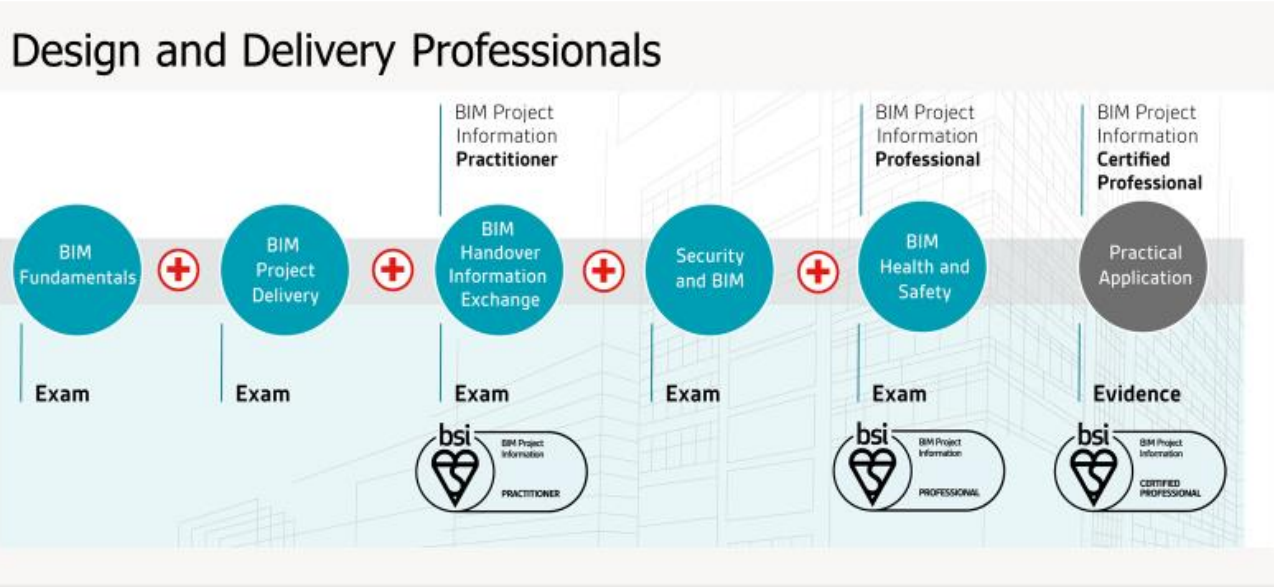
Design and Delivery Professionals

BIM Project Information **Practitioner**

BIM Project Information **Professional**

BIM Project Information **Certified Professional**

BIM Fundamentals

BIM Project Delivery

BIM Handover Information Exchange

Security and BIM

BIM Health and Safety

Practical Application

Exam

Exam

Exam

Exam

Exam

Evidence

bsi BIM Project Information PRACTITIONER

bsi BIM Project Information PROFESSIONAL

bsi BIM Project Information CERTIFIED PROFESSIONAL